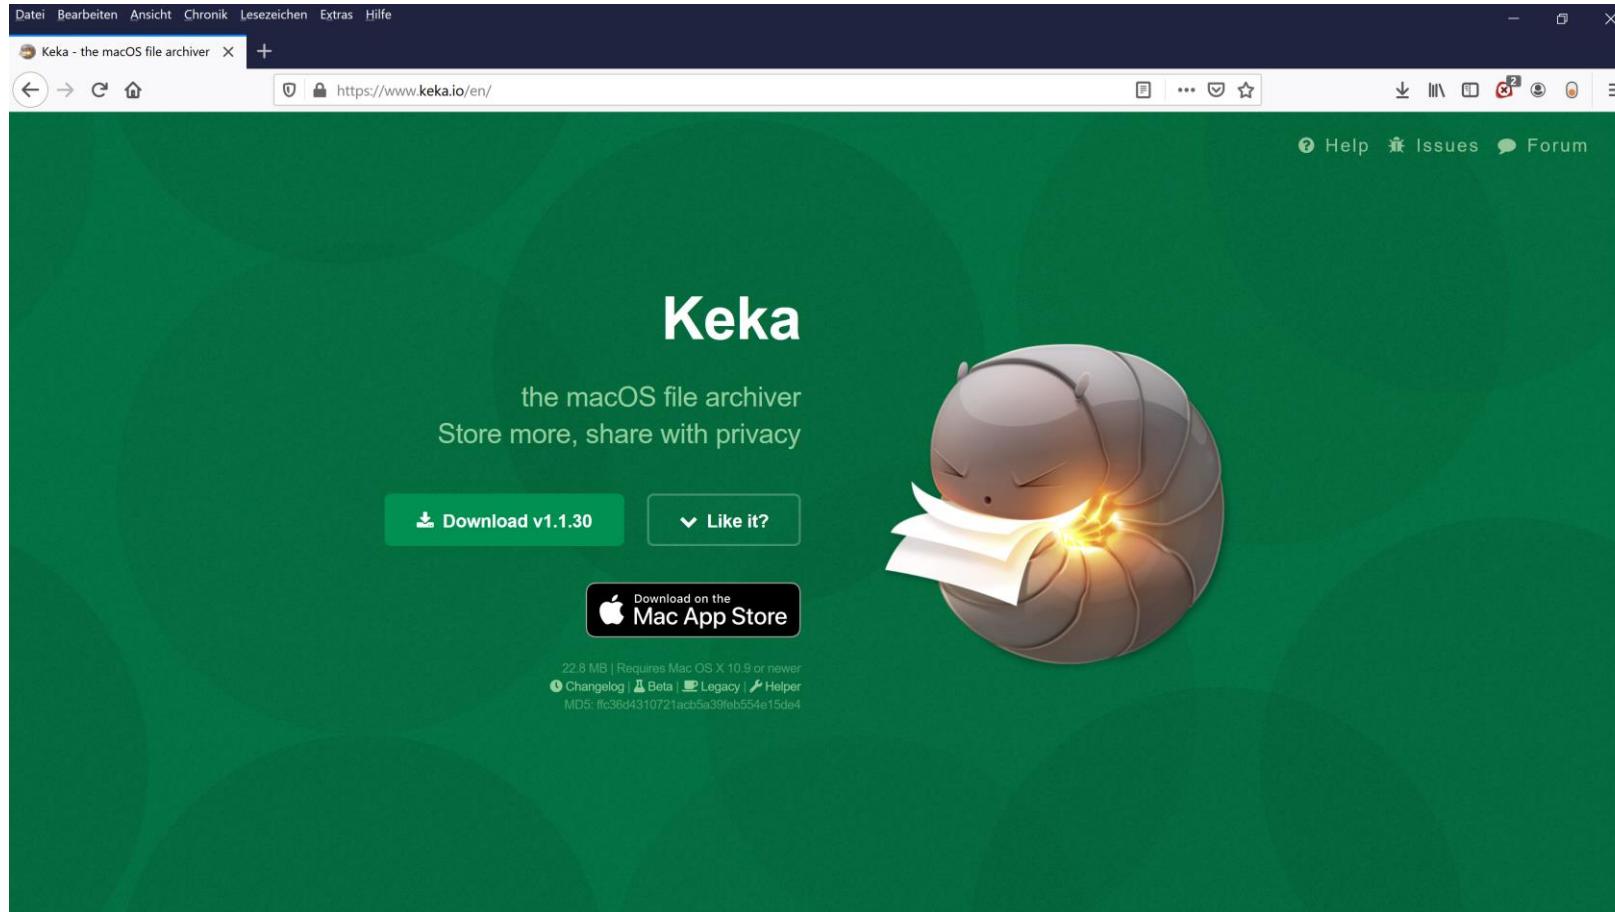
Datei Bearbeiten Ansicht Chronik Lesezeichen Extras Hilfe

Keka - the macOS file archiver

https://www.keka.io/en/

2

Help Issues Forum

Keka

the macOS file archiver
Store more, share with privacy

Download v1.1.30

Like it?

Download on the
Mac App Store

22.8 MB | Requires Mac OS X 10.9 or newer
Changelog | Beta | Legacy | Helper
MD5: ffc36d4310721acb5a39feb554e15de4